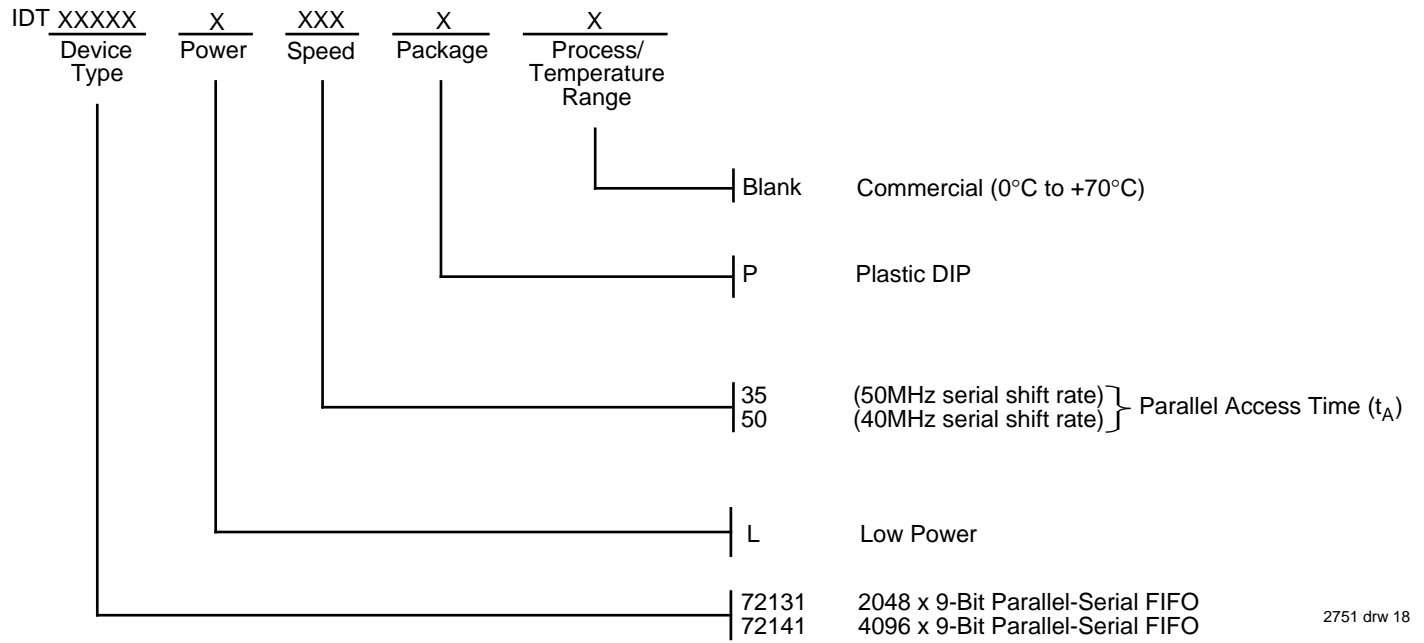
IDT XXXXX Device Type

X Power

XXX Speed

X Package

X Process/ Temperature Range

Blank Commercial (0°C to +70°C)

P Plastic DIP

35 (50MHz serial shift rate)
50 (40MHz serial shift rate)
Parallel Access Time ($t_A$)

L Low Power

72131 2048 x 9-Bit Parallel-Serial FIFO
72141 4096 x 9-Bit Parallel-Serial FIFO

2751 drw 18